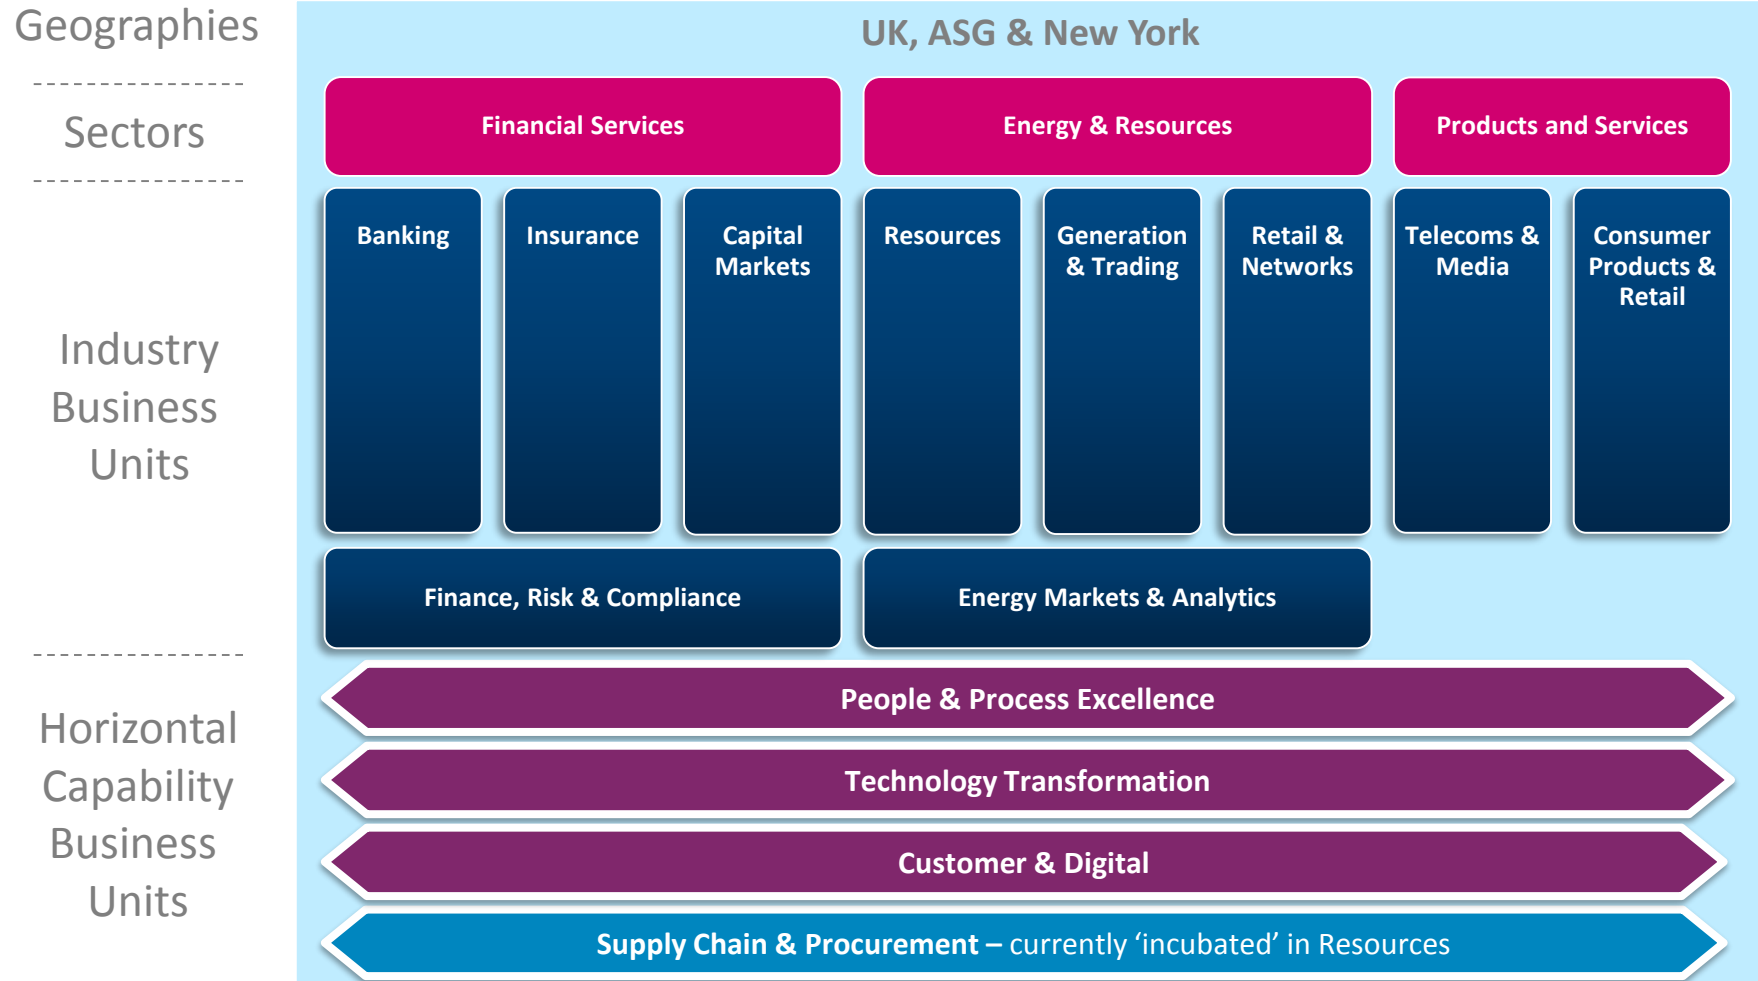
Geographies

Sectors

Industry Business Units

Horizontal Capability Business Units

UK, ASG & New York

Financial Services

Energy & Resources

Products and Services

Banking

Insurance

Capital Markets

Resources

Generation & Trading

Retail & Networks

Telecoms & Media

Consumer Products & Retail

Finance, Risk & Compliance

Energy Markets & Analytics

People & Process Excellence

Technology Transformation

Customer & Digital

Supply Chain & Procurement – currently ‘incubated’ in Resources